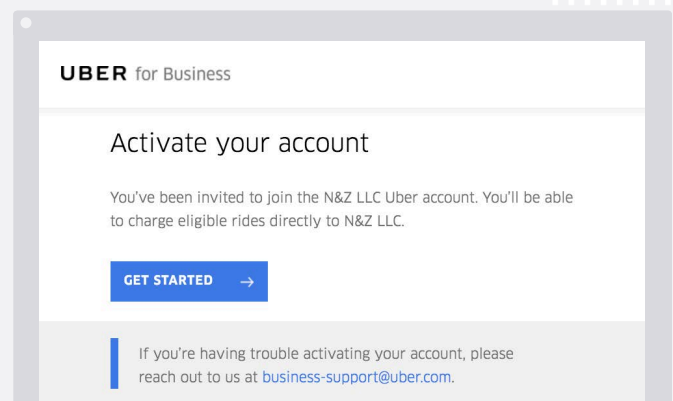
UBER for Business

Activate your account

You've been invited to join the N&Z LLC Uber account. You'll be able to charge eligible rides directly to N&Z LLC.

GET STARTED →

If you're having trouble activating your account, please reach out to us at business-support@uber.com.